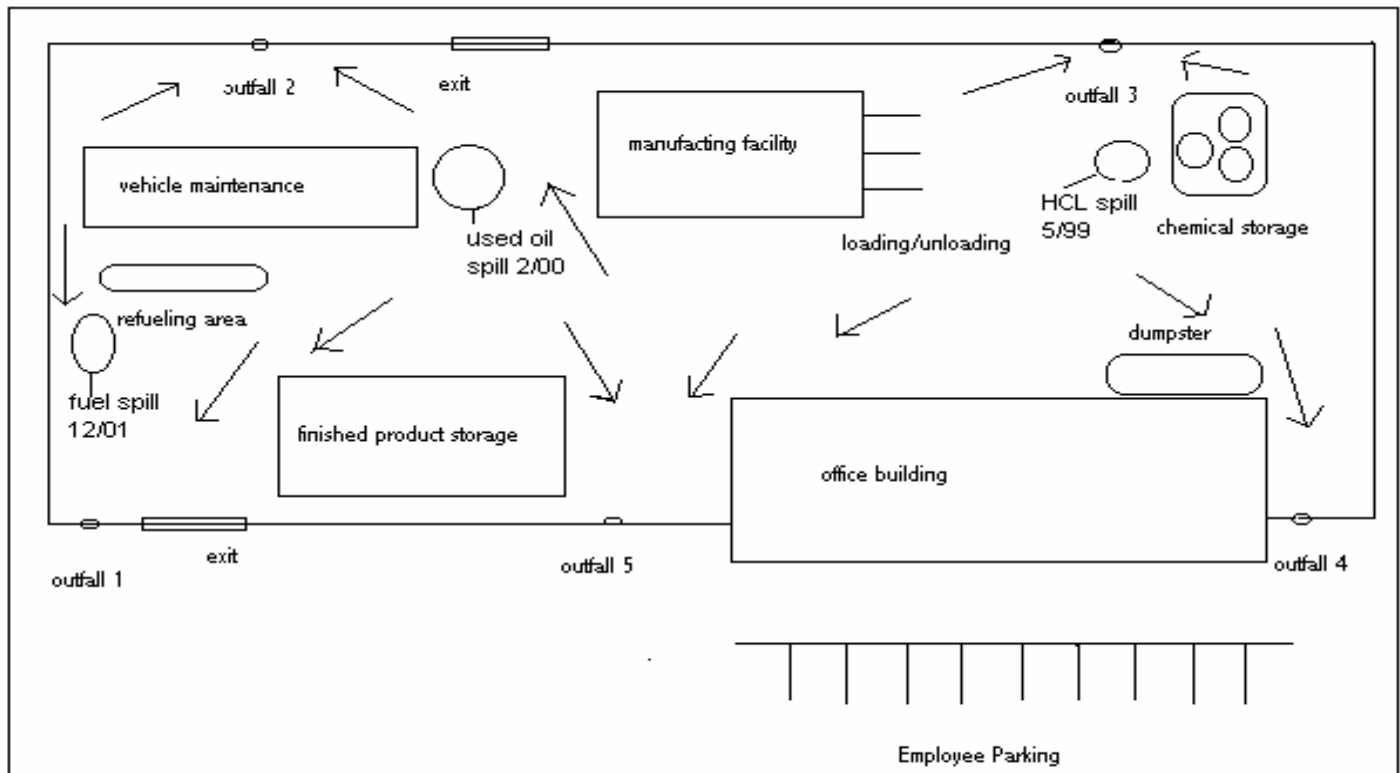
outfall 2

exit

outfall 3

manufacting facility

vehicle maintenance

used oil spill 2/00

HCL spill 5/99

chemical storage

loading/unloading

refueling area

dumpster

fuel spill 12/01

finished product storage

office building

outfall 1

exit

outfall 5

outfall 4

Employee Parking